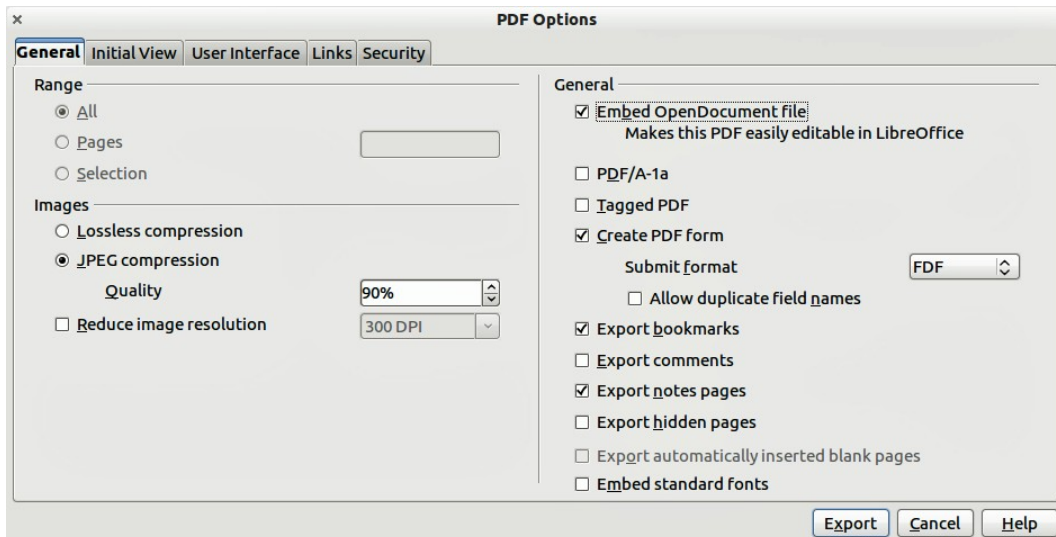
×
PDF Options

General | Initial View | User Interface | Links | Security

Range
◉ All
○ Pages
○ Selection

Images
○ Lossless compression
◉ JPEG compression
Quality 90%
☐ Reduce image resolution 300 DPI

General
☑ Embed OpenDocument file
Makes this PDF easily editable in LibreOffice
☐ PDF/A-1a
☐ Tagged PDF
☑ Create PDF form
Submit format FDF
☐ Allow duplicate field names
☑ Export bookmarks
☐ Export comments
☑ Export notes pages
☐ Export hidden pages
☐ Export automatically inserted blank pages
☐ Embed standard fonts

Export | Cancel | Help